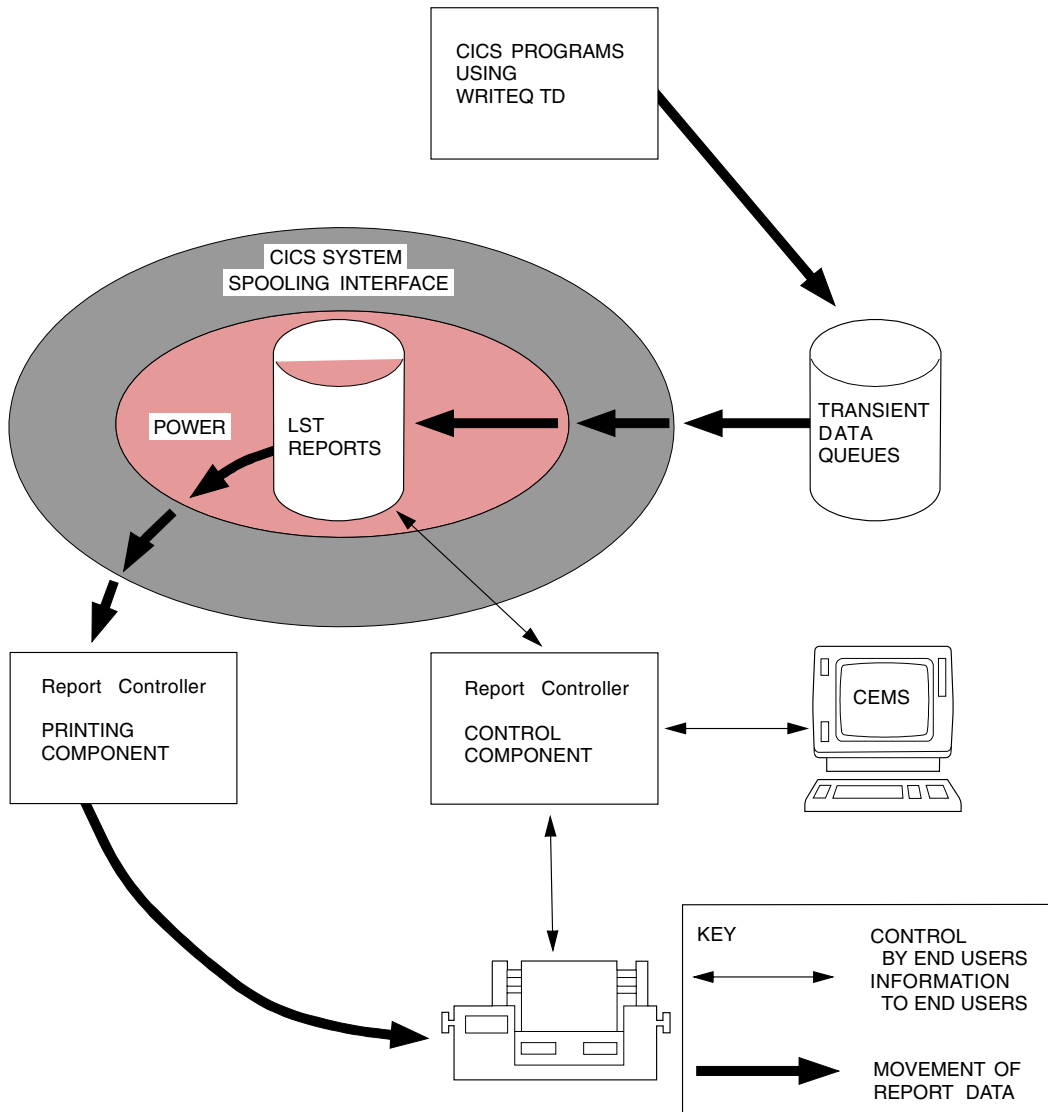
CICS PROGRAMS
USING
WRITEQ TD

CICS SYSTEM
SPOOLING INTERFACE

POWER

LST
REPORTS

TRANSIENT
DATA
QUEUES

Report Controller

PRINTING
COMPONENT

Report Controller

CONTROL
COMPONENT

CEMS

KEY

CONTROL
BY END USERS
INFORMATION
TO END USERS

MOVEMENT OF
REPORT DATA